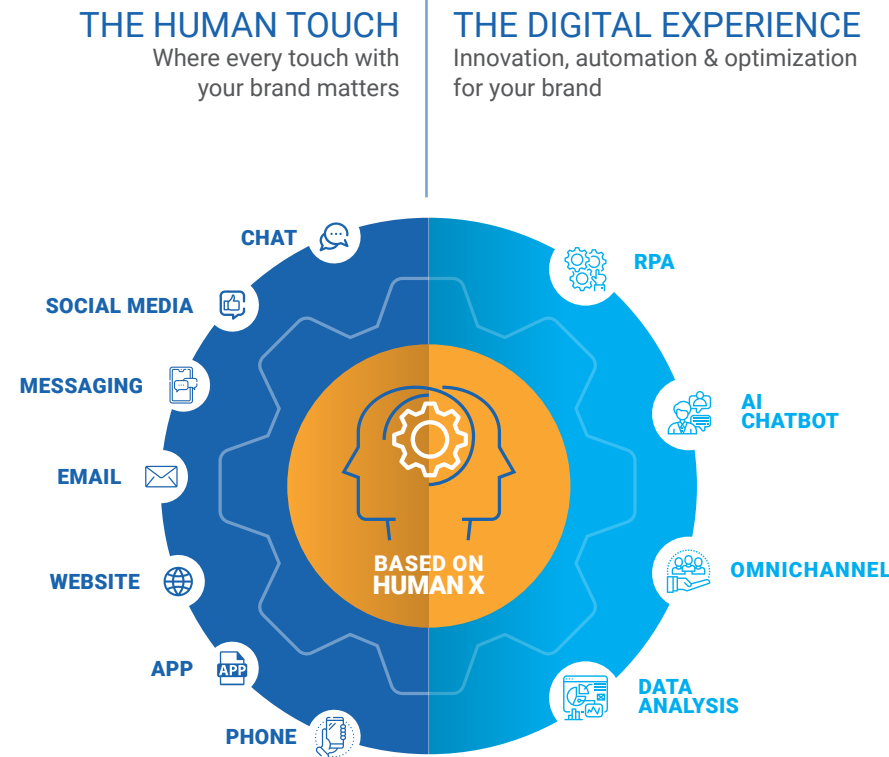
THE HUMAN TOUCH
Where every touch with your brand matters

THE DIGITAL EXPERIENCE
Innovation, automation & optimization for your brand

CHAT
SOCIAL MEDIA
MESSAGING
EMAIL
WEBSITE
APP
APP
PHONE

RPA
AI CHATBOT
OMNICHANNEL
DATA ANALYSIS

BASED ON HUMAN X